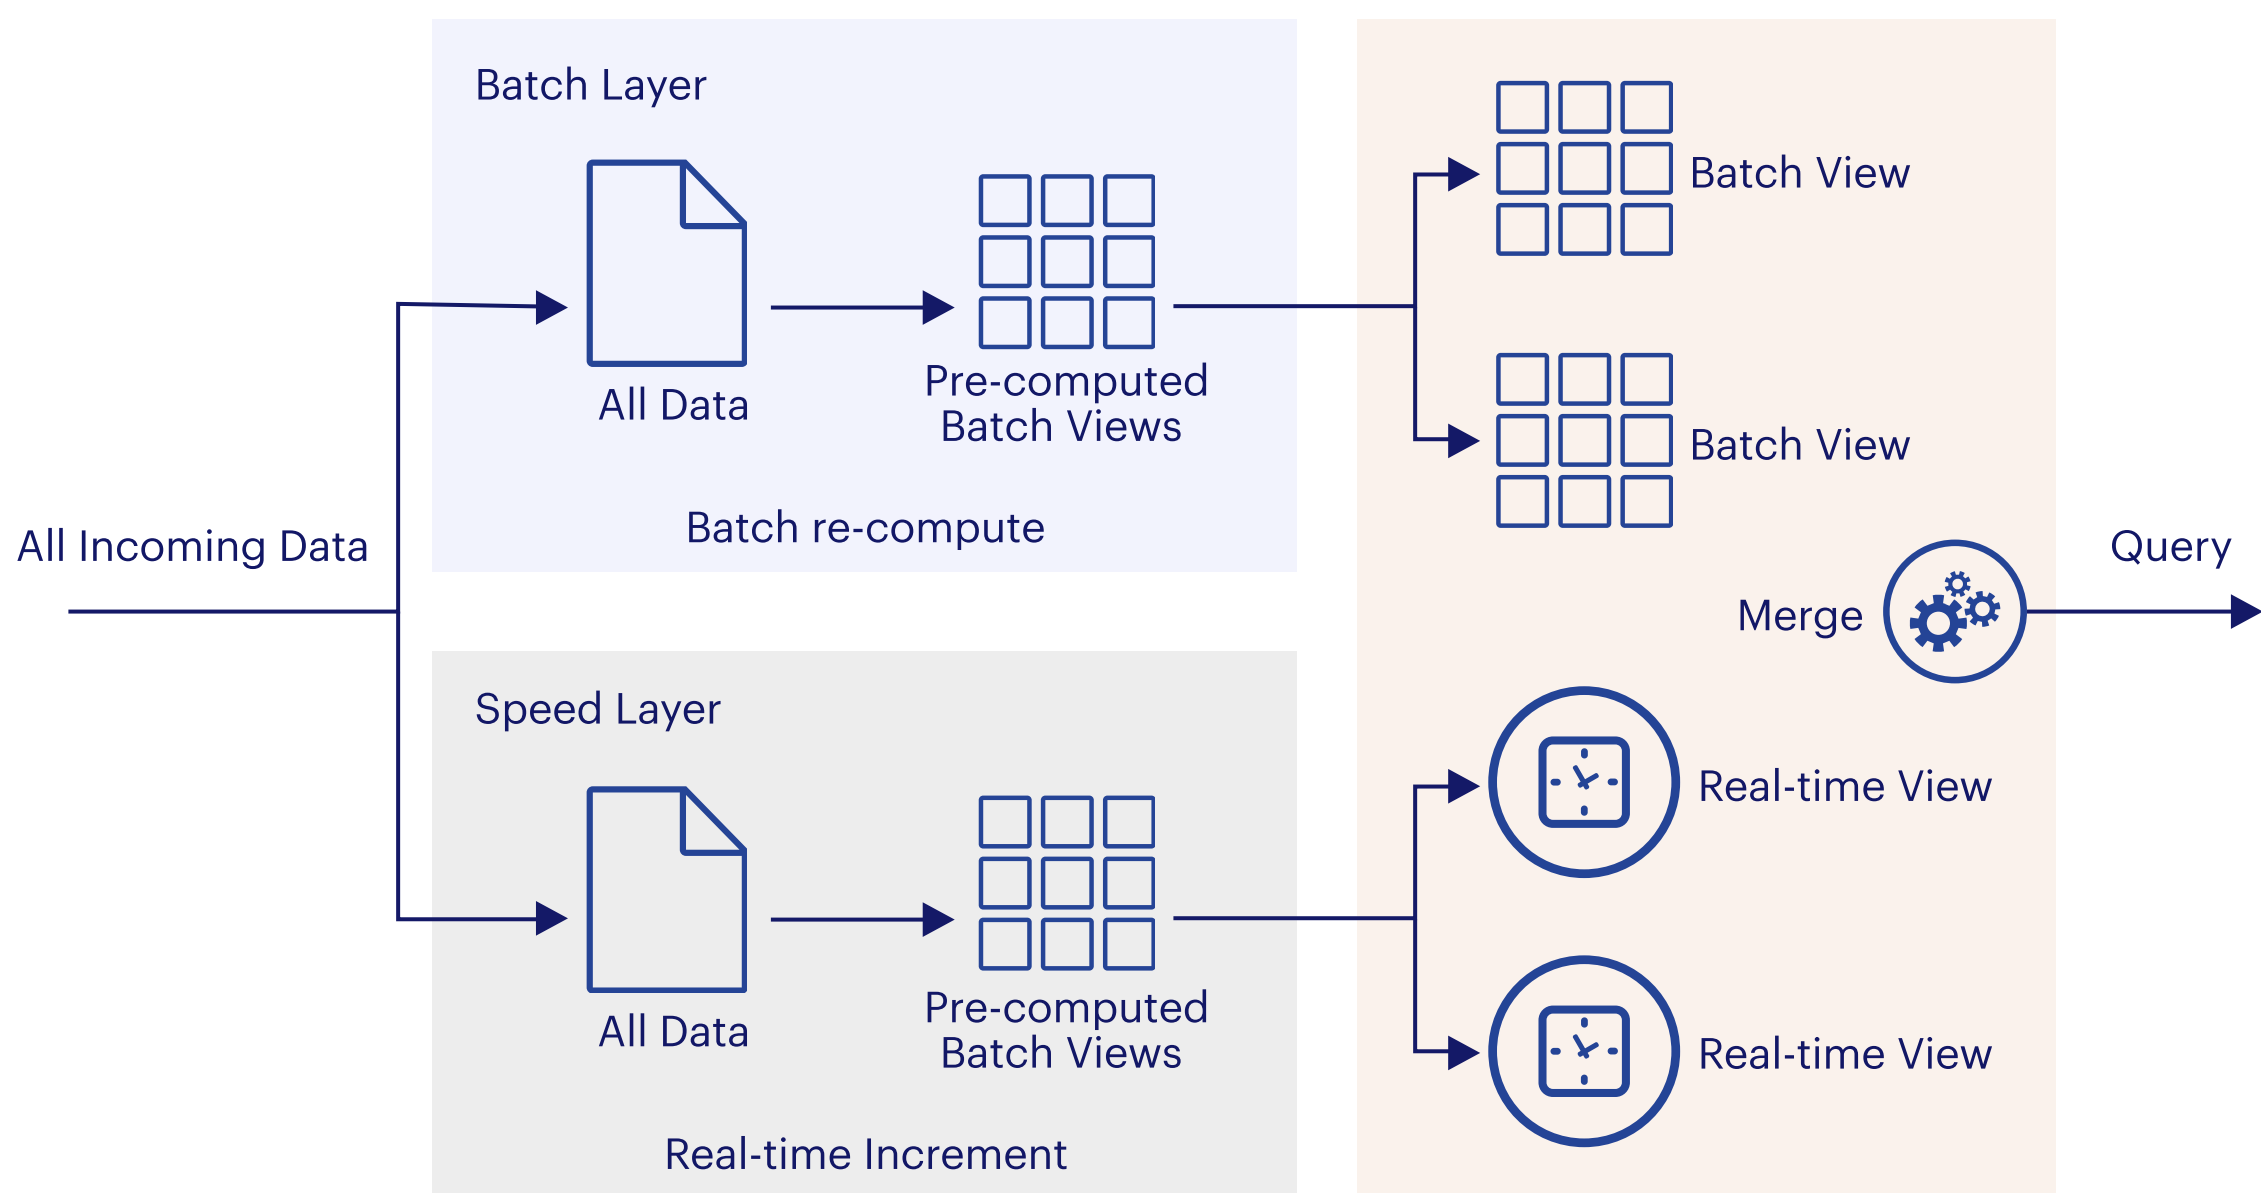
Batch Layer

All Data

Pre-computed Batch Views

Batch re-compute

Batch View

Batch View

All Incoming Data

Query

Merge

Speed Layer

All Data

Pre-computed Batch Views

Real-time Increment

Real-time View

Real-time View